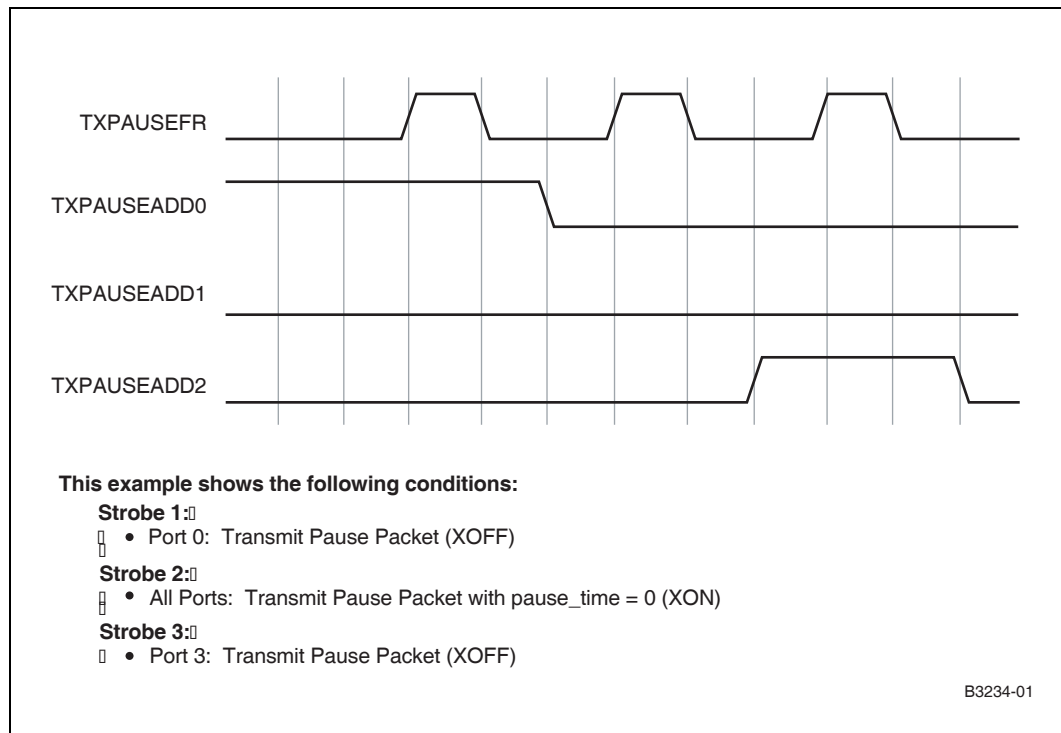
TXPAUSEFR

TXPAUSEADD0

TXPAUSEADD1

TXPAUSEADD2

This example shows the following conditions:

Strobe 1:
• Port 0: Transmit Pause Packet (XOFF)

Strobe 2:
• All Ports: Transmit Pause Packet with pause_time = 0 (XON)

Strobe 3:
• Port 3: Transmit Pause Packet (XOFF)

B3234-01